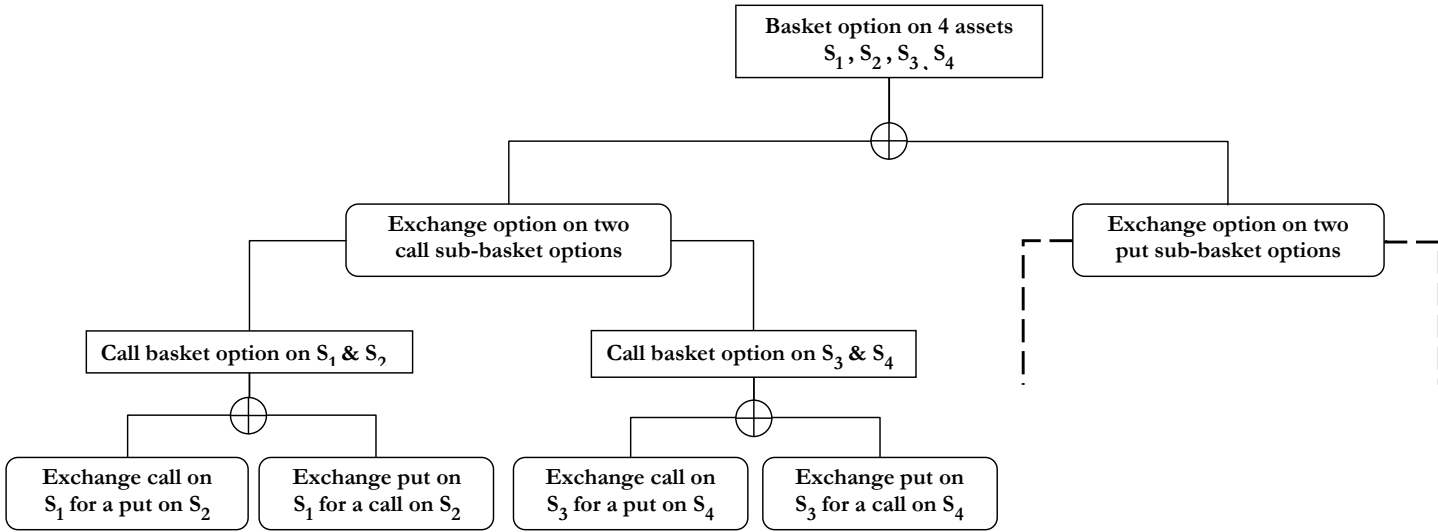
Basket option on 4 assets
$S_1, S_2, S_3, S_4$

Exchange option on two call sub-basket options

Exchange option on two put sub-basket options

Call basket option on $S_1$ & $S_2$

Call basket option on $S_3$ & $S_4$

Exchange call on $S_1$ for a put on $S_2$

Exchange put on $S_1$ for a call on $S_2$

Exchange call on $S_3$ for a put on $S_4$

Exchange put on $S_3$ for a call on $S_4$